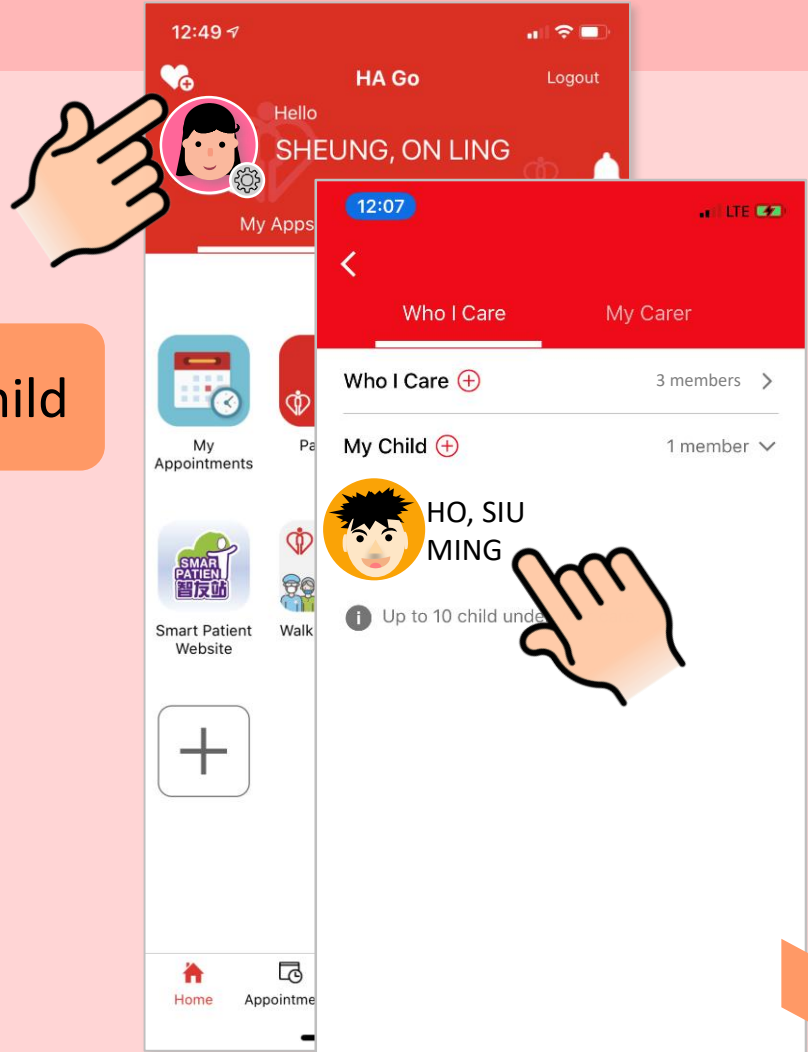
hild

12:49

HA Go

Logout

Hello

SHEUNG, ON LING

My Apps

My Appointments

Pa

SMAR PATIEN 智友站

Smart Patient Website

Walk

Home

Appointme

12:07

LTE

Who I Care

My Carer

Who I Care

3 members

My Child

1 member

HO, SIU MING

Up to 10 child unde